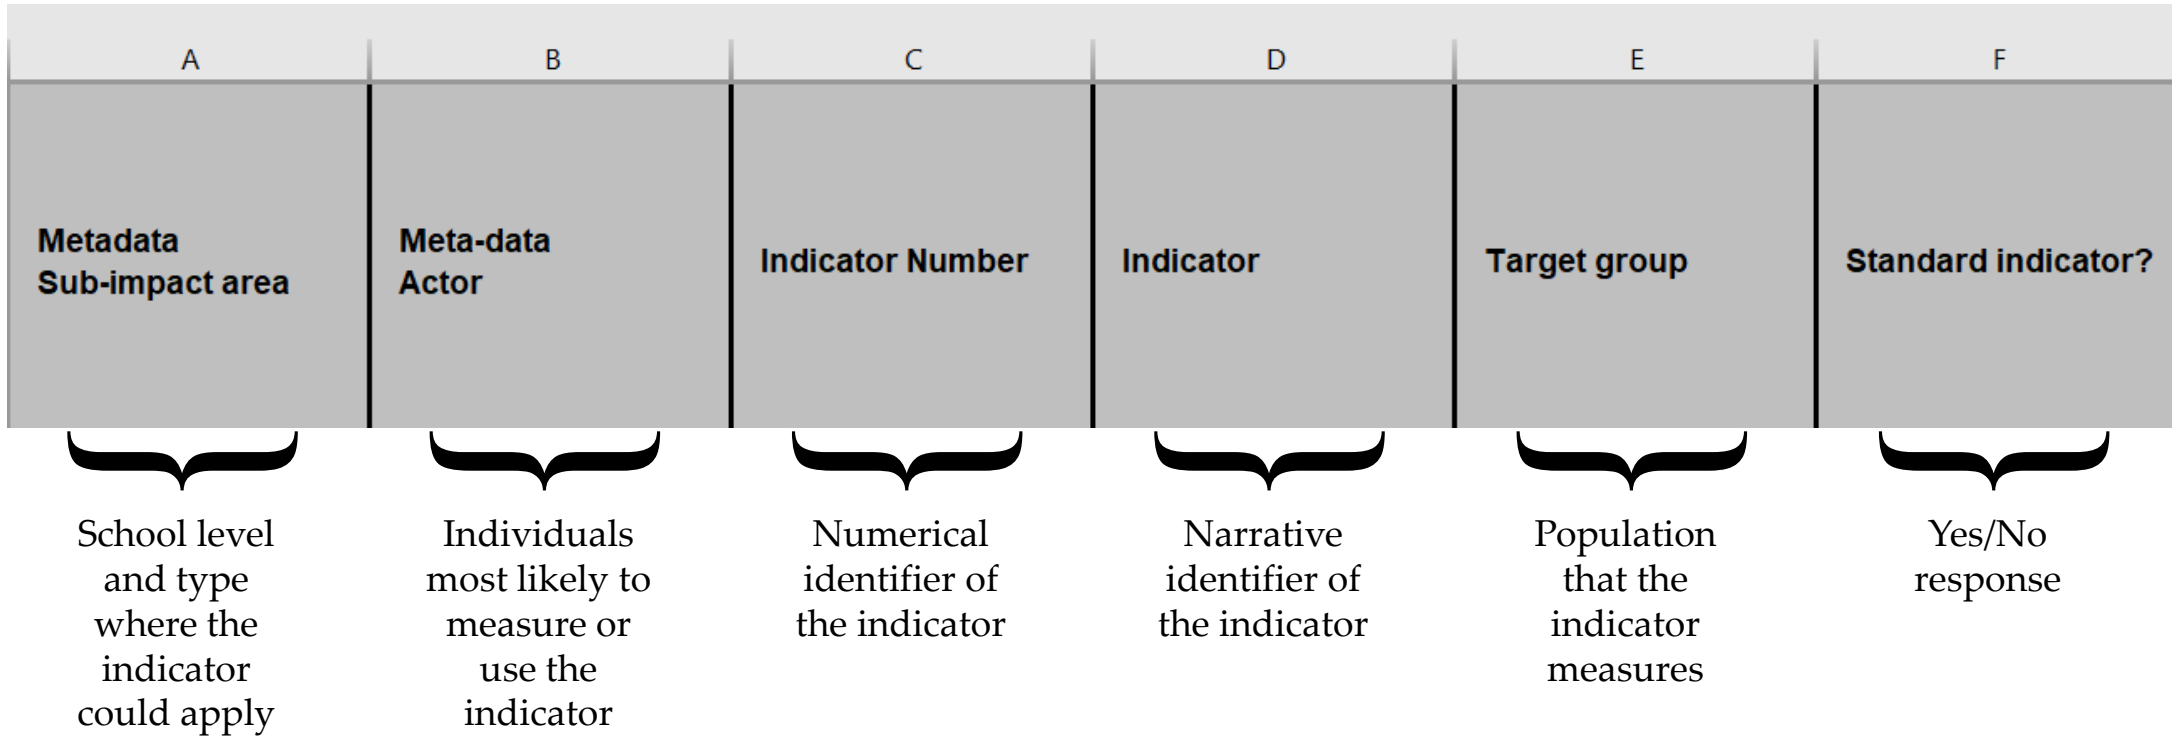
| A | B | C | D | E | F |
|---|---|---|---|---|---|
| Metadata Sub-impact area | Meta-data Actor | Indicator Number | Indicator | Target group | Standard indicator? |

School level and type where the indicator could apply

Individuals most likely to measure or use the indicator

Numerical identifier of the indicator

Narrative identifier of the indicator

Population that the indicator measures

Yes/No response